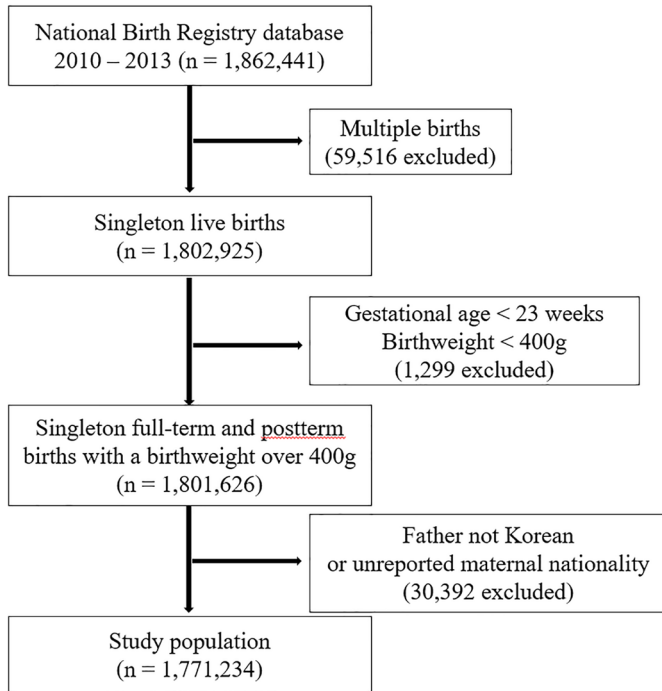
National Birth Registry database 2010 – 2013 (n = 1,862,441)

Multiple births (59,516 excluded)

Singleton live births (n = 1,802,925)

Gestational age < 23 weeks
Birthweight < 400g
(1,299 excluded)

Singleton full-term and postterm births with a birthweight over 400g (n = 1,801,626)

Father not Korean or unreported maternal nationality (30,392 excluded)

Study population (n = 1,771,234)